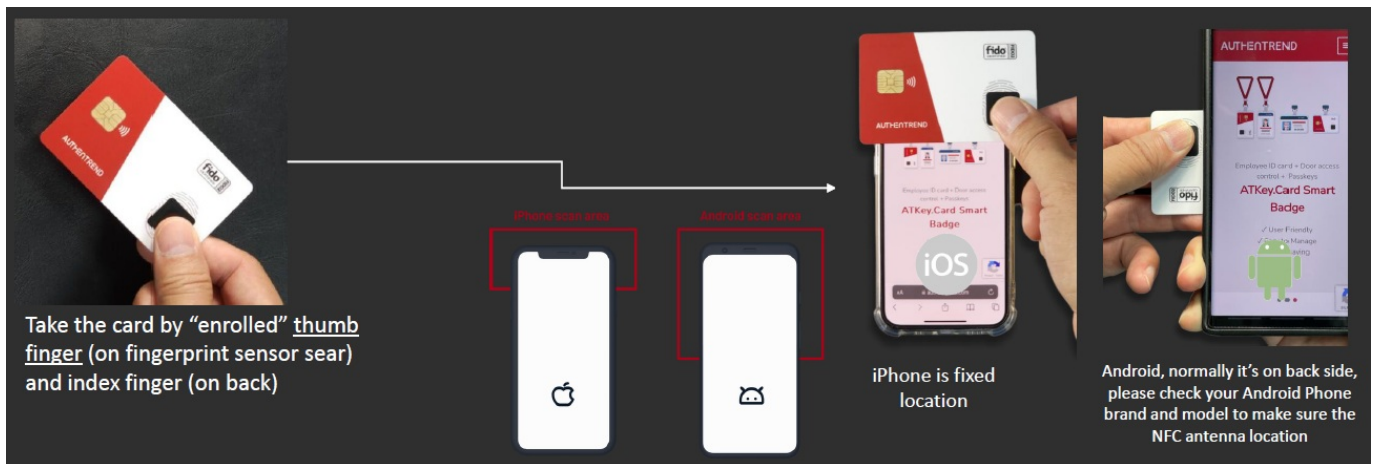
AUTHENTREND

fido

Take the card by "enrolled" thumb finger (on fingerprint sensor sear) and index finger (on back)

iPhone scan area

Android scan area

fido

AUTHENTREND

Employee ID card + Door access control + Passkeys

ATKey.Card Smart Badge

iOS

iPhone is fixed location

AUTHENTREND

Employee ID card + Door access control + Passkeys

ATKey.Card Smart Badge

✓ User Friendly

Android, normally it's on back side, please check your Android Phone brand and model to make sure the NFC antenna location